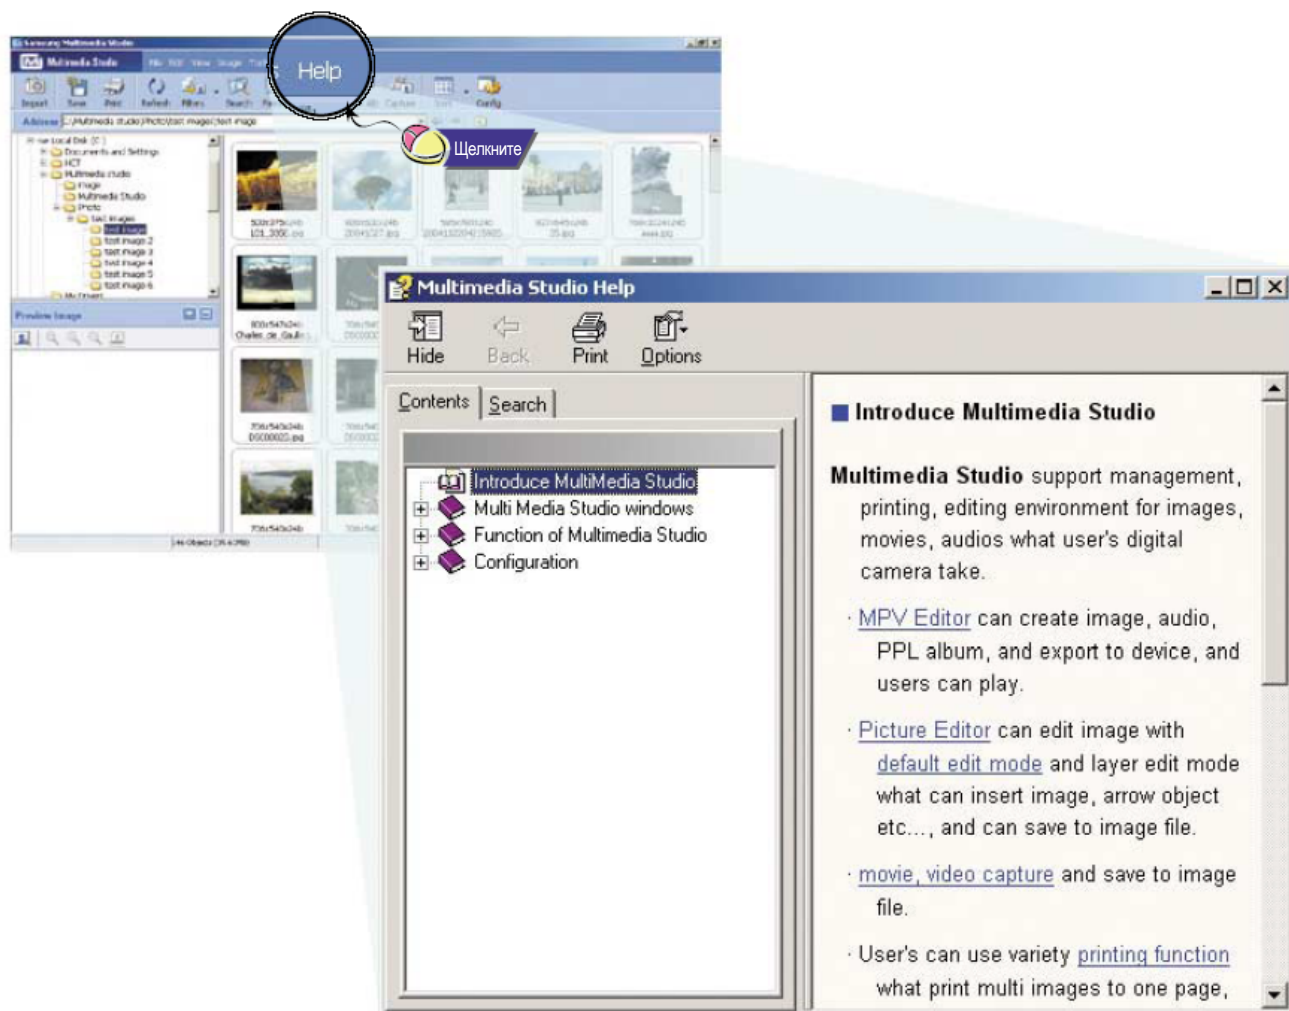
Samsung Multimedia Studio

Multimedia Studio

File Edit View Image Tool

Import Save Print Refresh Filters Search

Capture Config

Address C:\Multimedia Studio\Photo\test image\test image

Local Disk (C:)
Documents and Settings
HCT
Multimedia studio
Image
Multimedia Studio
Photo
test images
test image
test image 2
test image 3
test image 4
test image 5
test image 6
My Drivers

Preview Image

Help

Щелкните

Multimedia Studio Help

Hide Back Print Options

Contents Search

Introduce MultiMedia Studio
Multi Media Studio windows
Function of Multimedia Studio
Configuration

Introduce Multimedia Studio

Multimedia Studio support management, printing, editing environment for images, movies, audios what user's digital camera take.

· MPV Editor can create image, audio, PPL album, and export to device, and users can play.

· Picture Editor can edit image with default edit mode and layer edit mode what can insert image, arrow object etc..., and can save to image file.

· movie, video capture and save to image file.

· User's can use variety printing function what print multi images to one page,